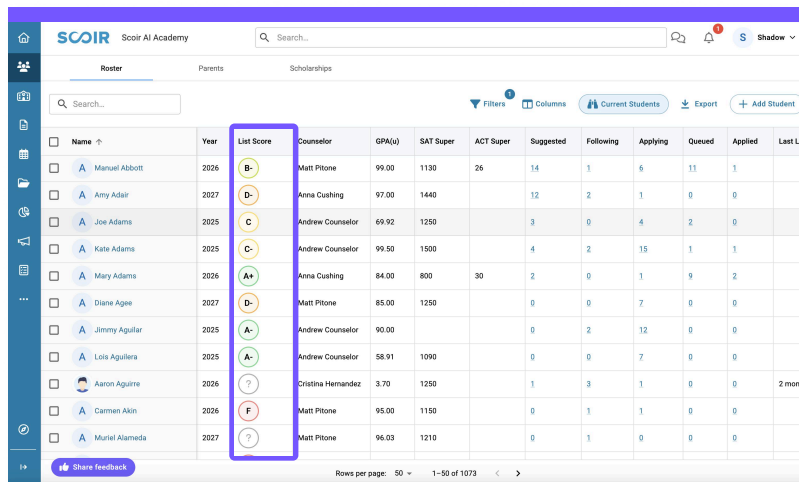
SCOIR Scoir AI Academy

Search...

1

S Shadow

Roster Parents Scholarships

Search...

1 Filters Columns Current Students Export + Add Student

| Name | Year | List Score | Counselor | GPA(u) | SAT Super | ACT Super | Suggested | Following | Applying | Queued | Applied | Last L |
|---|---|---|---|---|---|---|---|---|---|---|---|---|
| A Manuel Abbott | 2026 | B- | Matt Pitone | 99.00 | 1130 | 26 | 14 | 1 | 6 | 11 | 1 | |
| A Amy Adair | 2027 | D- | Anna Cushing | 97.00 | 1440 | | 12 | 2 | 1 | 0 | 0 | |
| A Joe Adams | 2026 | C | Andrew Counselor | 69.92 | 1250 | | 3 | 0 | 4 | 2 | 0 | |
| A Kate Adams | 2025 | C- | Andrew Counselor | 99.50 | 1500 | | 4 | 2 | 15 | 1 | 1 | |
| A Mary Adams | 2026 | A+ | Anna Cushing | 84.00 | 800 | 30 | 2 | 0 | 1 | 9 | 2 | |
| A Diane Agee | 2027 | D- | Matt Pitone | 85.00 | 1250 | | 0 | 0 | 7 | 0 | 0 | |
| A Jimmy Aguilar | 2026 | A- | Andrew Counselor | 90.00 | | | 0 | 2 | 12 | 0 | 0 | |
| A Lois Aguilera | 2025 | A- | Andrew Counselor | 58.91 | 1090 | | 0 | 0 | 7 | 0 | 0 | |
| Aaron Aguirre | 2026 | ? | Cristina Hernandez | 3.70 | 1250 | | 1 | 3 | 1 | 0 | 0 | 2 mon |
| A Carmen Akin | 2026 | F | Matt Pitone | 95.00 | 1150 | | 0 | 1 | 1 | 0 | 0 | |
| A Muriel Alameda | 2027 | ? | Matt Pitone | 96.03 | 1210 | | 0 | 1 | 0 | 0 | 0 | |

Share feedback

Rows per page: 50 1–50 of 1073